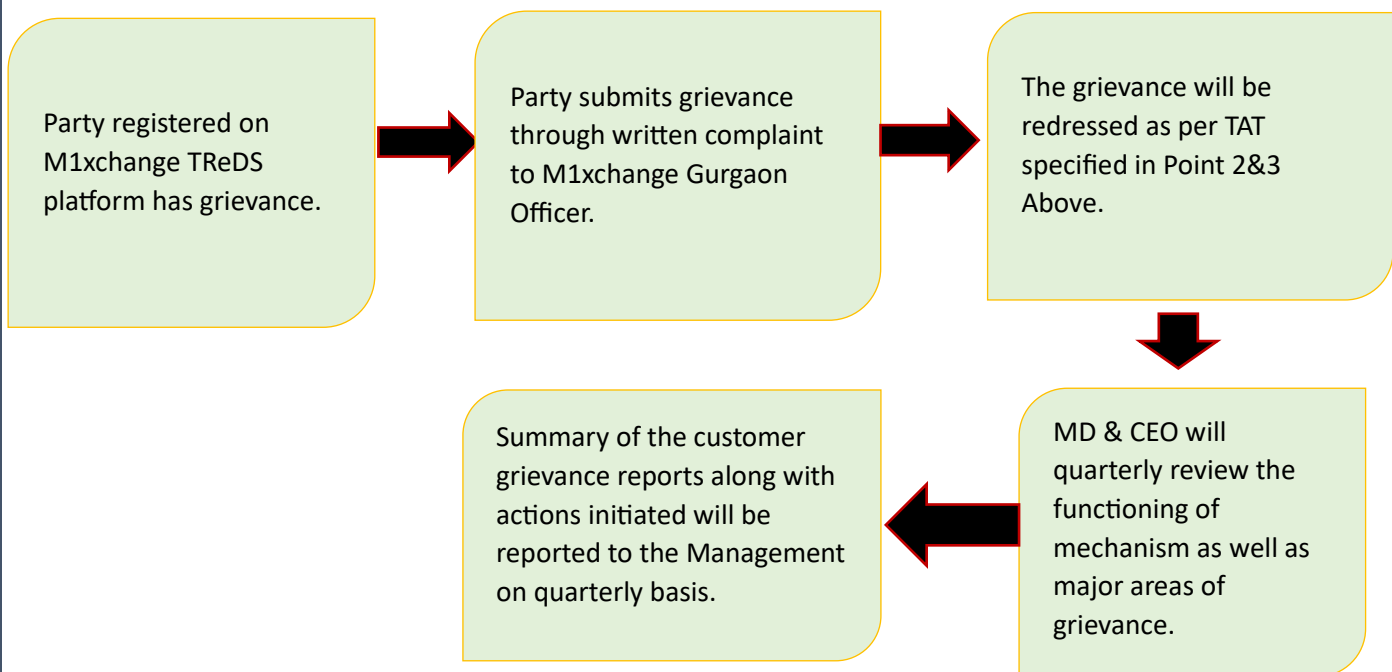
Party registered on M1xchange TReDS platform has grievance.

Party submits grievance through written complaint to M1xchange Gurgaon Officer.

The grievance will be redressed as per TAT specified in Point 2&3 Above.

MD & CEO will quarterly review the functioning of mechanism as well as major areas of grievance.

Summary of the customer grievance reports along with actions initiated will be reported to the Management on quarterly basis.